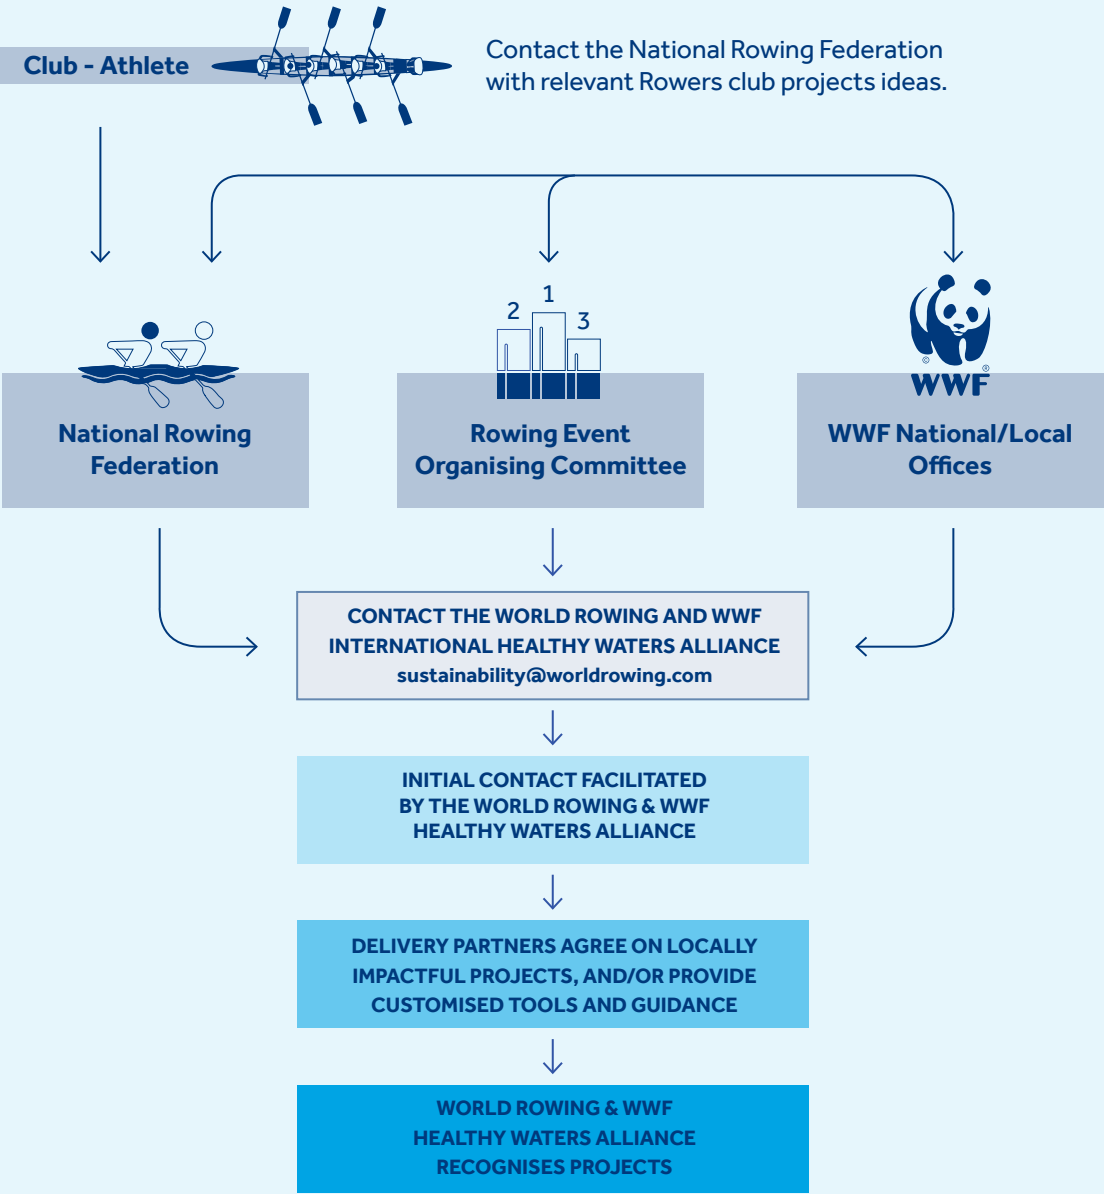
Club - Athlete

Contact the National Rowing Federation with relevant Rowers club projects ideas.

National Rowing Federation

2 1 3

Rowing Event Organising Committee

WWF

WWF National/Local Offices

CONTACT THE WORLD ROWING AND WWF INTERNATIONAL HEALTHY WATERS ALLIANCE
sustainability@worldrowing.com

INITIAL CONTACT FACILITATED BY THE WORLD ROWING & WWF HEALTHY WATERS ALLIANCE

DELIVERY PARTNERS AGREE ON LOCALLY IMPACTFUL PROJECTS, AND/OR PROVIDE CUSTOMISED TOOLS AND GUIDANCE

WORLD ROWING & WWF HEALTHY WATERS ALLIANCE RECOGNISES PROJECTS